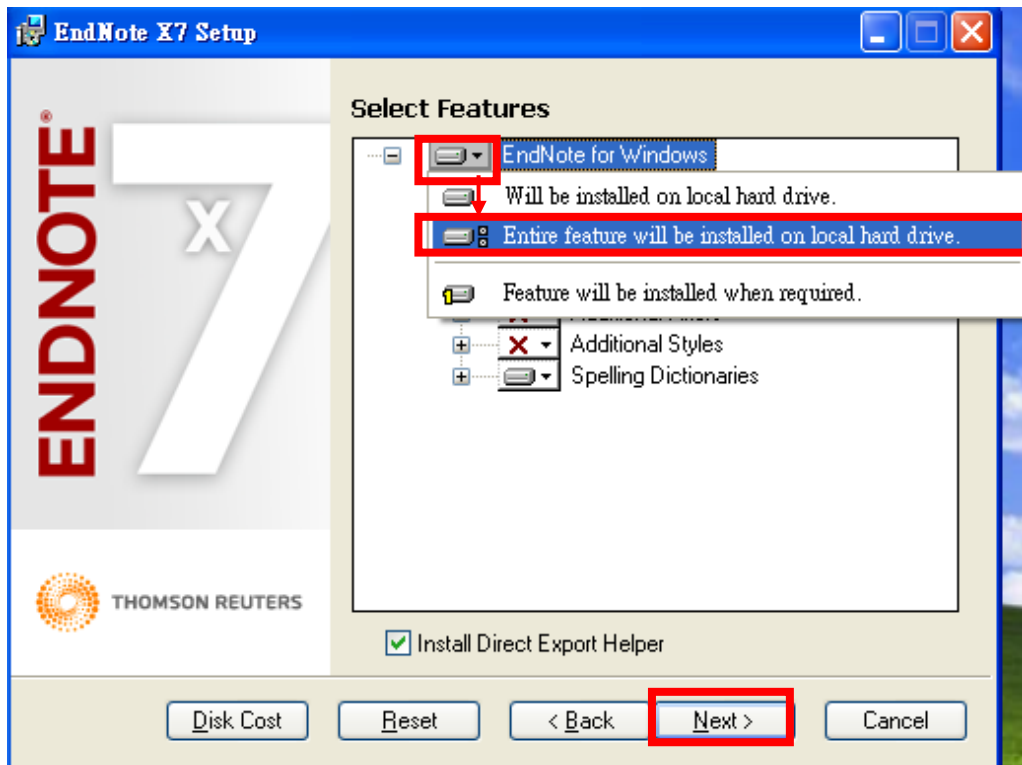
EndNote X7 Setup

ENDNOTE®
X
7

THOMSON REUTERS

Select Features

EndNote for Windows

Will be installed on local hard drive.

Entire feature will be installed on local hard drive.

Feature will be installed when required.

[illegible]

Additional Styles

Spelling Dictionaries

Install Direct Export Helper

Disk Cost

Reset

< Back

Next >

Cancel